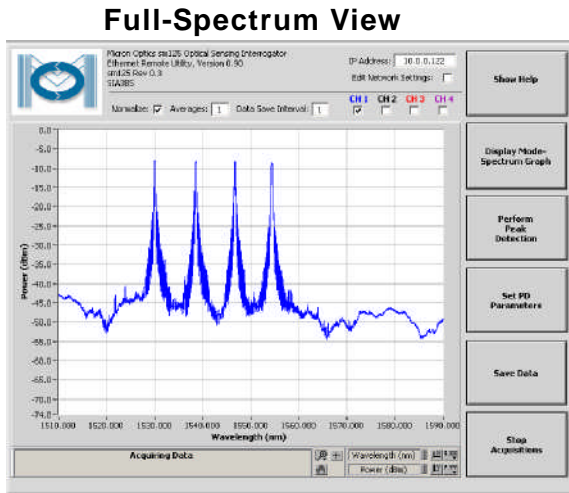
Full-Spectrum View

Micron Optics sm125 Optical Sensing Interrogator
Ethernet Remote Utility, Version 0.90
sm125 Rev 0.3
SIA3BS

IP Address: 10.0.0.122
Edit Network Settings:

Normalize: Averages: 1 Data Save Interval: 1

CH 1 CH 2 CH 3 CH 4

Show Help

Display Mode-Spectrum Graph

Perform Peak Detection

Set PD Parameters

Save Data

Stop Acquisitions

0.0
-5.0
-10.0
-15.0
-20.0
-25.0
-30.0
-35.0
-40.0
-45.0
-50.0
-55.0
-60.0
-65.0
-70.0
-74.0

Power (dBm)

1510.000 1520.000 1530.000 1540.000 1550.000 1560.000 1570.000 1580.000 1590.000

Wavelength (nm)

Acquiring Data

Wavelength (nm)
Power (dBm)